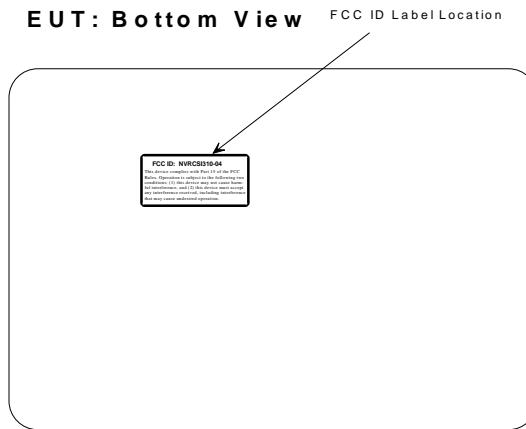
EUT: Bottom View

FCC ID Label Location

FCC ID: NVRCSI310-04
This device complies with Part 15 of the FCC Rules. Operation is subject to the following two conditions: (1) this device may not cause harmful interference, and (2) this device must accept any interference received, including interference that may cause undesired operation.